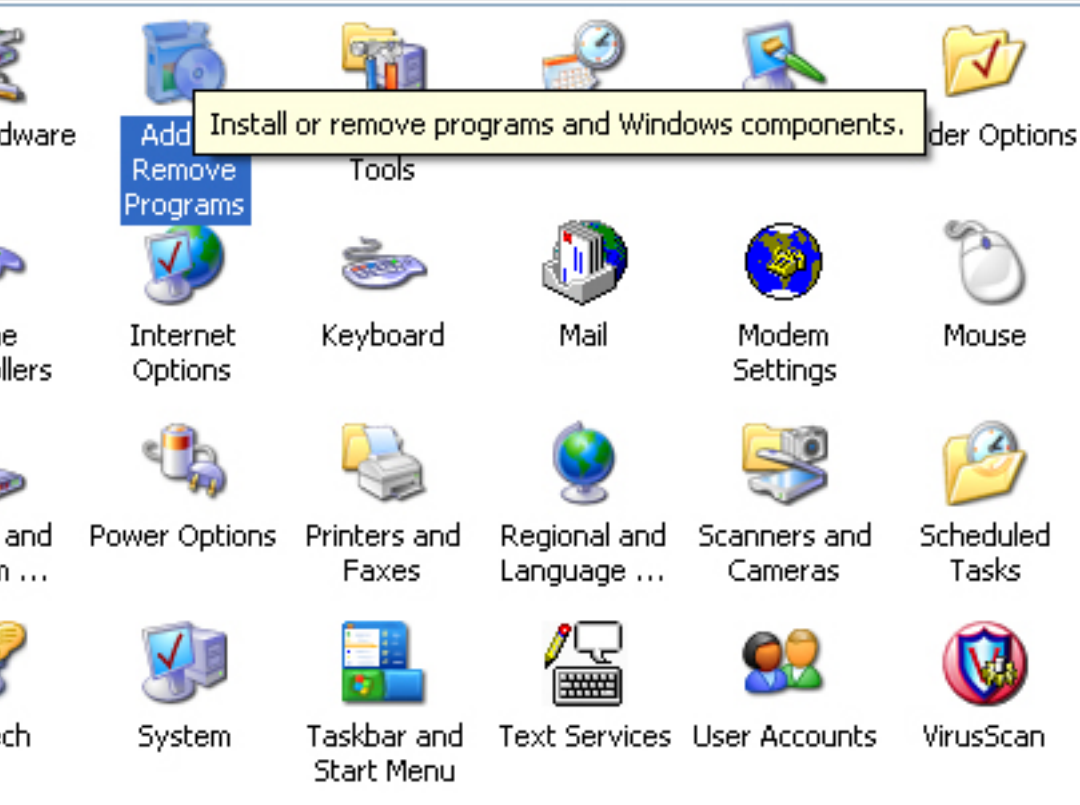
dware

Add Remove Programs

Install or remove programs and Windows components.

Tools

der Options

ne ollers

Internet Options

Keyboard

Mail

Modem Settings

Mouse

and n ...

Power Options

Printers and Faxes

Regional and Language ...

Scanners and Cameras

Scheduled Tasks

ech

System

Taskbar and Start Menu

Text Services

User Accounts

VirusScan